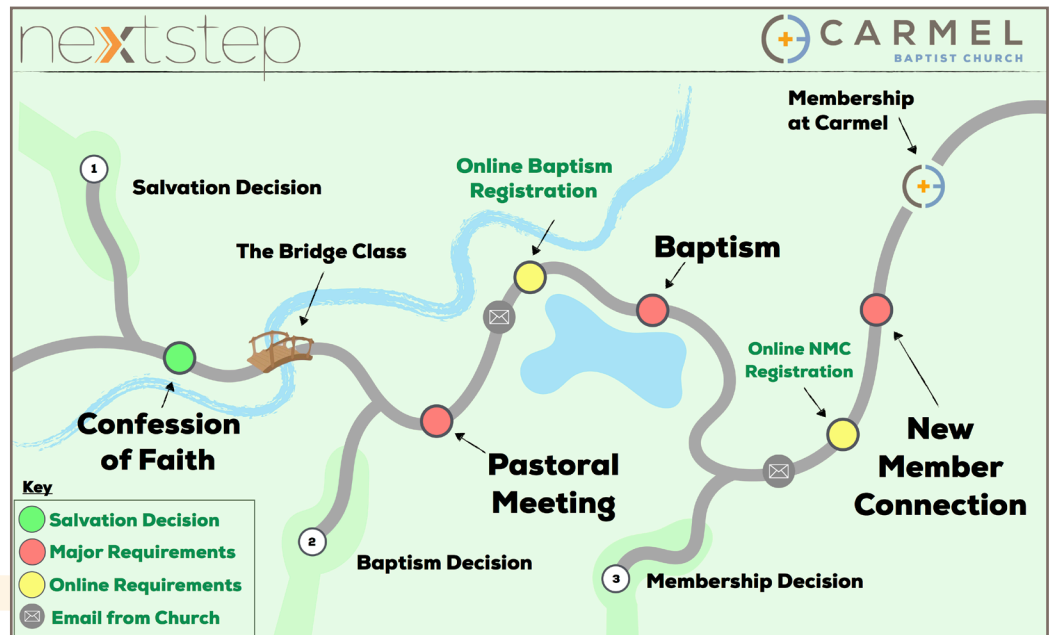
nextstep

CARMEL
BAPTIST CHURCH

Membership at Carmel

1 Salvation Decision

Online Baptism Registration

Baptism

The Bridge Class

Online NMC Registration

Confession of Faith

Pastoral Meeting

New Member Connection

Key
Salvation Decision
Major Requirements
Online Requirements
Email from Church

2 Baptism Decision

3 Membership Decision